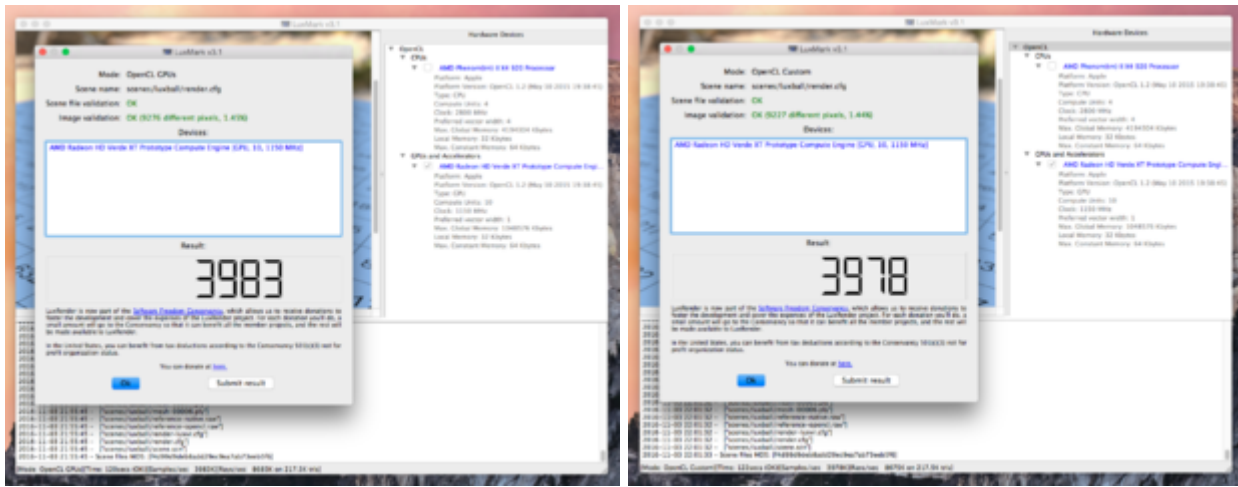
LuxMark v3.1

Hardware Devices

LuxMark v3.1

Mode: OpenCL GPUs

Scene name: scenes/luxball/render.cfg

Scene file validation: OK

Image validation: OK (9276 different pixels, 1.45%)

Devices:

AMD Radeon HD Verde XT Prototype Compute Engine [GPU, 10, 1150 MHz]

Result:

3983

LuxRender is now part of the Software Freedom Conservancy, which allows us to receive donations to foster the development and cover the expenses of the LuxRender project. For each donation you'll do, a small amount will go to the Conservancy so that it can benefit all the member projects, and the rest will be made available to LuxRender.

In the United States, you can benefit from tax deductions according to the Conservancy 501(c)(3) not for profit organization status.

You can donate at here.

Ok

Submit result

OpenCL
CPUs
AMD Phenom(tm) II X4 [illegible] Processor
Platform: Apple
Platform Version: OpenCL 1.2 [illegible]
Type: CPU
Compute Units: 4
Clock: 2800 MHz
Preferred vector width: 4
Max. Global Memory: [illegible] Kbytes
Local Memory: 32 Kbytes
Max. Constant Memory: 64 Kbytes
GPUs and Accelerators
AMD Radeon HD Verde XT Prototype Compute Engi...
Platform: Apple
Platform Version: OpenCL 1.2 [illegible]
Type: GPU
Compute Units: 10
Clock: 1150 MHz
Preferred vector width: 1
Max. Global Memory: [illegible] Kbytes
Local Memory: 32 Kbytes
Max. Constant Memory: 64 Kbytes

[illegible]

Mode: OpenCL GPUs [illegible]

LuxMark v3.1

Hardware Devices

LuxMark v3.1

Mode: OpenCL Custom

Scene name: scenes/luxball/render.cfg

Scene file validation: OK

Image validation: OK (9227 different pixels, 1.44%)

Devices:

AMD Radeon HD Verde XT Prototype Compute Engine [GPU, 10, 1150 MHz]

Result:

3978

LuxRender is now part of the Software Freedom Conservancy, which allows us to receive donations to foster the development and cover the expenses of the LuxRender project. For each donation you'll do, a small amount will go to the Conservancy so that it can benefit all the member projects, and the rest will be made available to LuxRender.

In the United States, you can benefit from tax deductions according to the Conservancy 501(c)(3) not for profit organization status.

You can donate at here.

Ok

Submit result

OpenCL
CPUs
AMD Phenom(tm) II X4 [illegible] Processor
Platform: Apple
Platform Version: OpenCL 1.2 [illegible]
Type: CPU
Compute Units: 4
Clock: 2800 MHz
Preferred vector width: 4
Max. Global Memory: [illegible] Kbytes
Local Memory: 32 Kbytes
Max. Constant Memory: 64 Kbytes
GPUs and Accelerators
AMD Radeon HD Verde XT Prototype Compute Engi...
Platform: Apple
Platform Version: OpenCL 1.2 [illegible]
Type: GPU
Compute Units: 10
Clock: 1150 MHz
Preferred vector width: 1
Max. Global Memory: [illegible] Kbytes
Local Memory: 32 Kbytes
Max. Constant Memory: 64 Kbytes

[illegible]

Mode: OpenCL Custom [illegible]